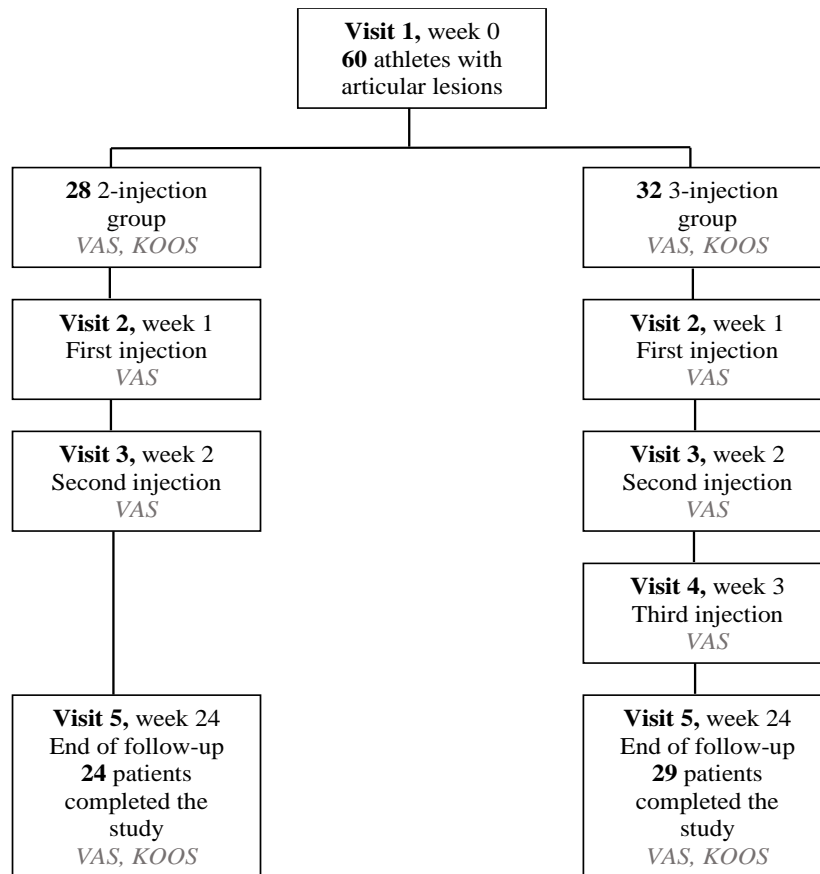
**Visit 1,** week 0
**60** athletes with articular lesions

**28** 2-injection group
*VAS, KOOS*

**Visit 2,** week 1
First injection
*VAS*

**Visit 3,** week 2
Second injection
*VAS*

**Visit 5,** week 24
End of follow-up
**24** patients completed the study
*VAS, KOOS*

**32** 3-injection group
*VAS, KOOS*

**Visit 2,** week 1
First injection
*VAS*

**Visit 3,** week 2
Second injection
*VAS*

**Visit 4,** week 3
Third injection
*VAS*

**Visit 5,** week 24
End of follow-up
**29** patients completed the study
*VAS, KOOS*